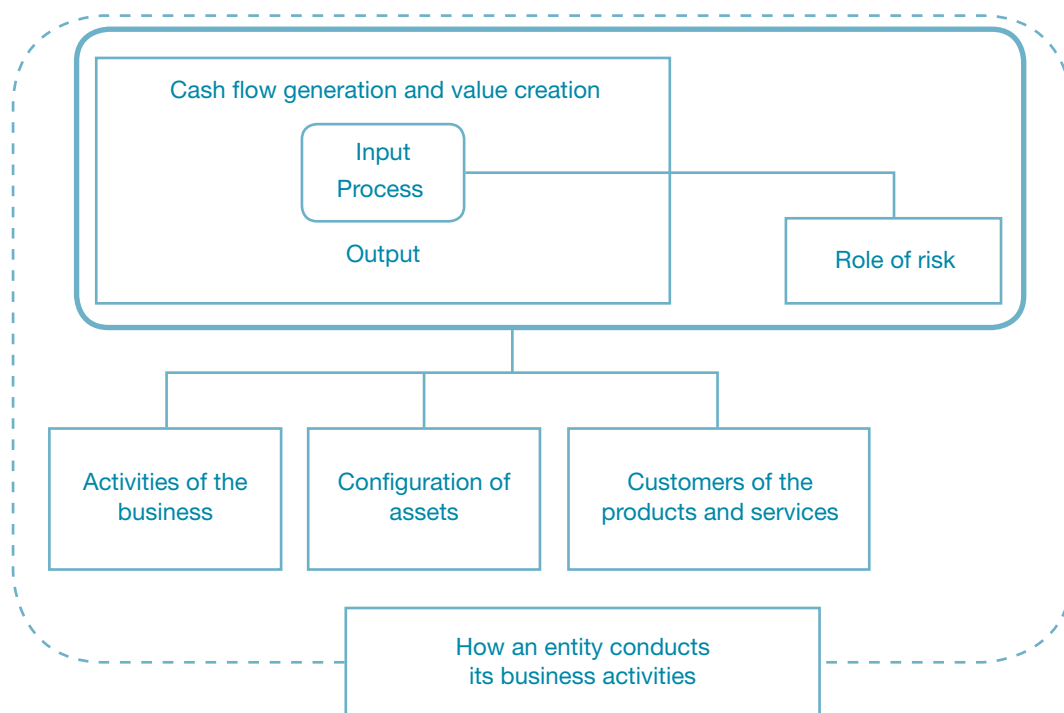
Cash flow generation and value creation

Input
Process

Output

Role of risk

Activities of the business

Configuration of assets

Customers of the products and services

How an entity conducts its business activities